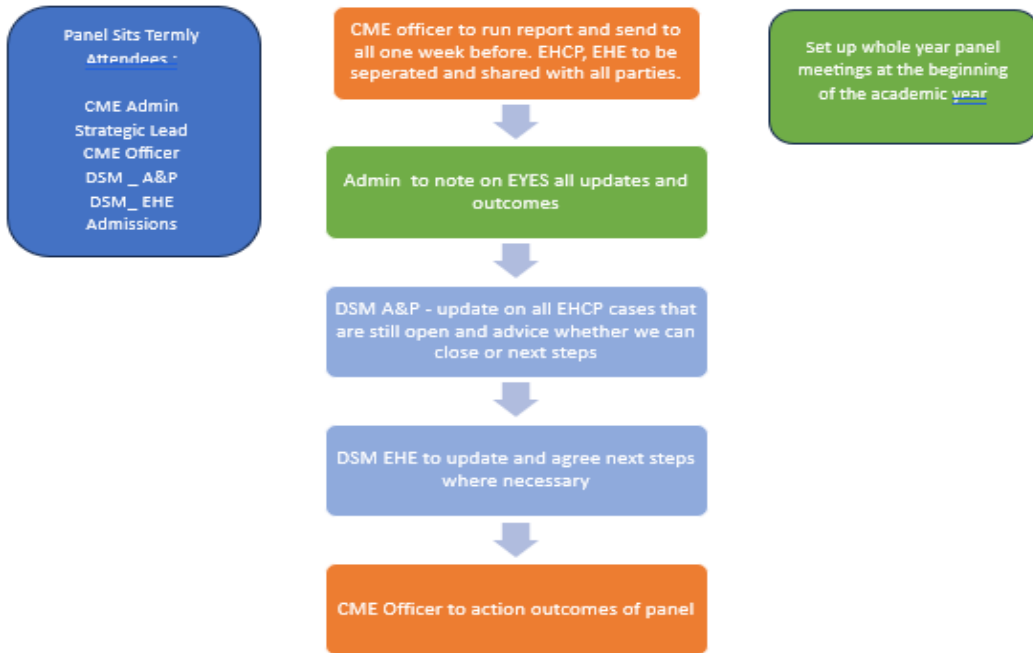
Panel Sits Termly
Attendees :

CME Admin
Strategic Lead
CME Officer
DSM _ A&P
DSM_ EHE
Admissions

CME officer to run report and send to all one week before. EHCP, EHE to be seperated and shared with all parties.

Set up whole year panel meetings at the beginning of the academic year

Admin to note on EYES all updates and outcomes

DSM A&P - update on all EHCP cases that are still open and advice whether we can close or next steps

DSM EHE to update and agree next steps where necessary

CME Officer to action outcomes of panel